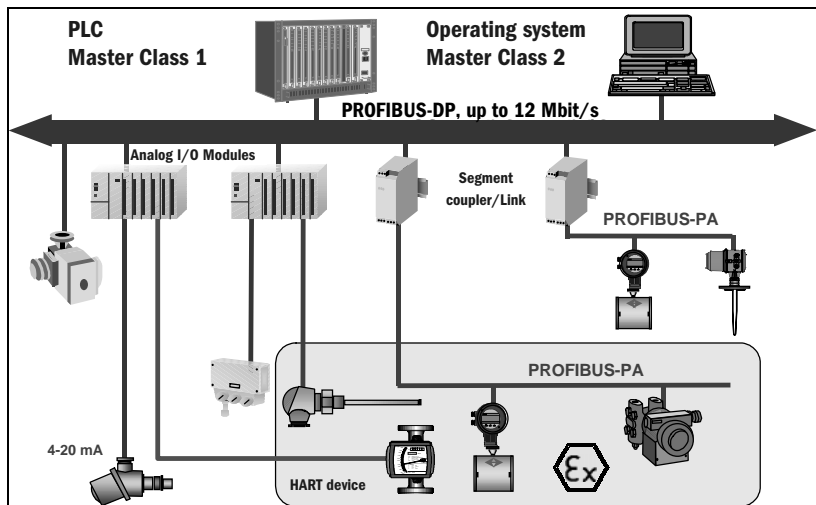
PLC
Master Class 1

Operating system
Master Class 2

PROFIBUS-DP, up to 12 Mbit/s

Analog I/O Modules

Segment coupler/Link

PROFIBUS-PA

PROFIBUS-PA

4-20 mA

HART device

$\langle \mathcal{E}x \rangle$